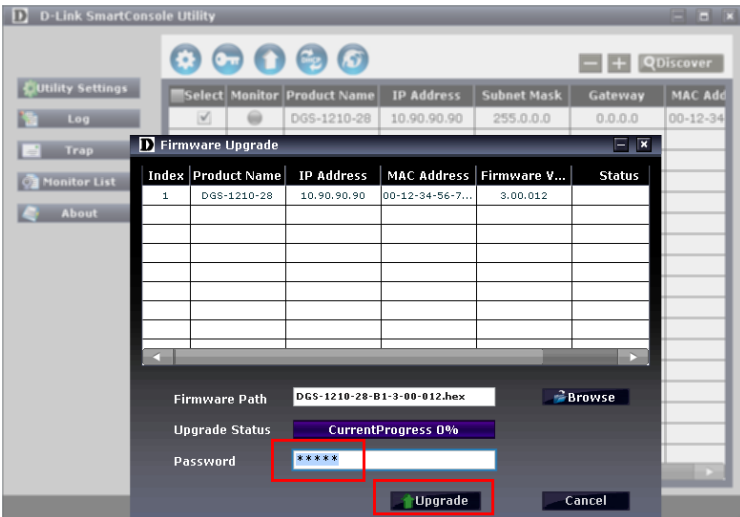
D D-Link SmartConsole Utility

Discover

Utility Settings
Log
Trap
Monitor List
About

| Select | Monitor | Product Name | IP Address | Subnet Mask | Gateway | MAC Add |
|---|---|---|---|---|---|---|
| ✓ | | DGS-1210-28 | 10.90.90.90 | 255.0.0.0 | 0.0.0.0 | 00-12-34 |

D Firmware Upgrade

| Index | Product Name | IP Address | MAC Address | Firmware V... | Status |
|---|---|---|---|---|---|
| 1 | DGS-1210-28 | 10.90.90.90 | 00-12-34-56-7... | 3.00.012 | |

Firmware Path DGS-1210-28-B1-3-00-012.hex Browse
Upgrade Status CurrentProgress 0%
Password *****

Upgrade Cancel